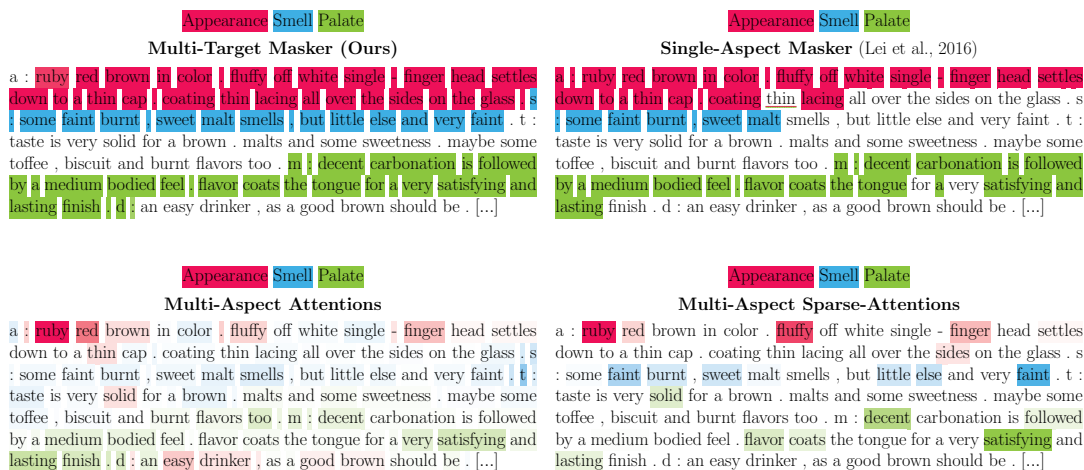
Appearance Smell Palate
Multi-Target Masker (Ours)

a : ruby red brown in color . fluffy off white single - finger head settles down to a thin cap . coating thin lacing all over the sides on the glass . s : some faint burnt , sweet malt smells , but little else and very faint . t : taste is very solid for a brown . malts and some sweetness . maybe some toffee , biscuit and burnt flavors too . m : decent carbonation is followed by a medium bodied feel . flavor coats the tongue for a very satisfying and lasting finish . d : an easy drinker , as a good brown should be . [...]

Appearance Smell Palate
Single-Aspect Masker (Lei et al., 2016)

a : ruby red brown in color . fluffy off white single - finger head settles down to a thin cap . coating thin lacing all over the sides on the glass . s : some faint burnt , sweet malt smells , but little else and very faint . t : taste is very solid for a brown . malts and some sweetness . maybe some toffee , biscuit and burnt flavors too . m : decent carbonation is followed by a medium bodied feel . flavor coats the tongue for a very satisfying and lasting finish . d : an easy drinker , as a good brown should be . [...]

Appearance Smell Palate
Multi-Aspect Attentions

a : ruby red brown in color . fluffy off white single - finger head settles down to a thin cap . coating thin lacing all over the sides on the glass . s : some faint burnt , sweet malt smells , but little else and very faint . t : taste is very solid for a brown . malts and some sweetness . maybe some toffee , biscuit and burnt flavors too . m : decent carbonation is followed by a medium bodied feel . flavor coats the tongue for a very satisfying and lasting finish . d : an easy drinker , as a good brown should be . [...]

Appearance Smell Palate
Multi-Aspect Sparse-Attentions

a : ruby red brown in color . fluffy off white single - finger head settles down to a thin cap . coating thin lacing all over the sides on the glass . s : some faint burnt , sweet malt smells , but little else and very faint . t : taste is very solid for a brown . malts and some sweetness . maybe some toffee , biscuit and burnt flavors too . m : decent carbonation is followed by a medium bodied feel . flavor coats the tongue for a very satisfying and lasting finish . d : an easy drinker , as a good brown should be . [...]